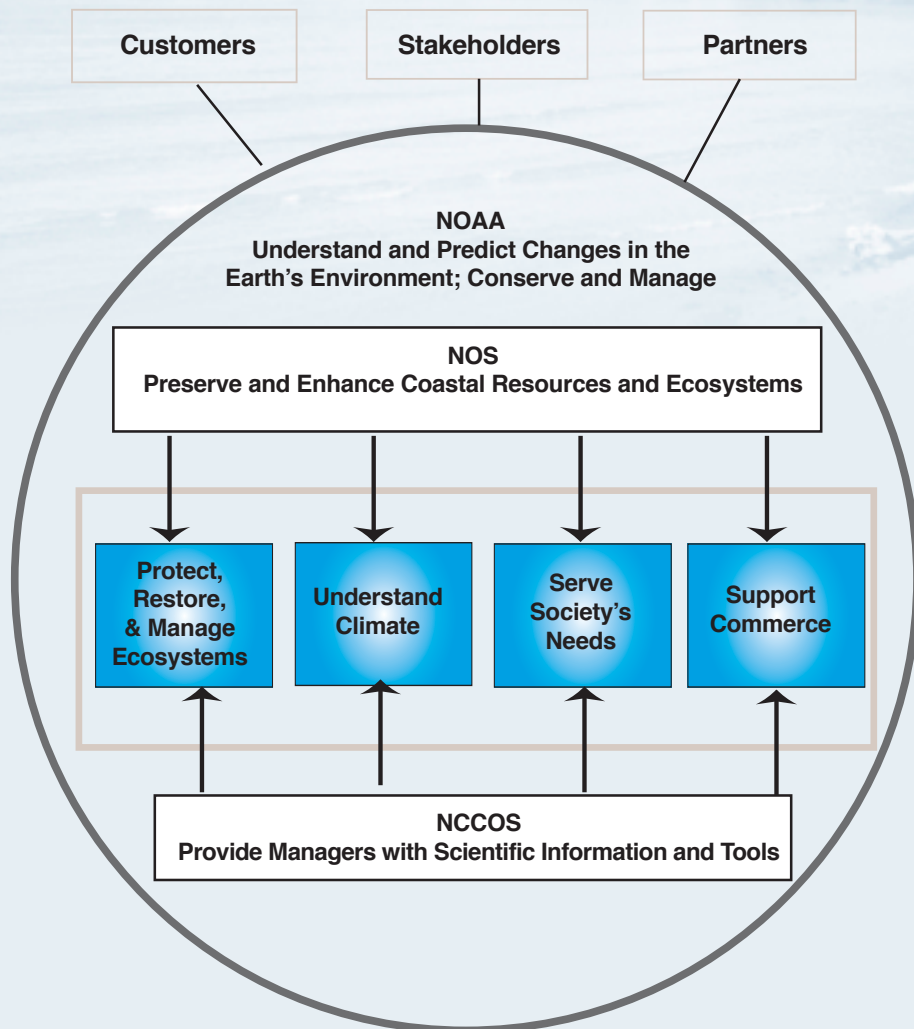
Customers

Stakeholders

Partners

NOAA
Understand and Predict Changes in the Earth's Environment; Conserve and Manage

NOS
Preserve and Enhance Coastal Resources and Ecosystems

Protect, Restore, & Manage Ecosystems

Understand Climate

Serve Society's Needs

Support Commerce

NCCOS
Provide Managers with Scientific Information and Tools